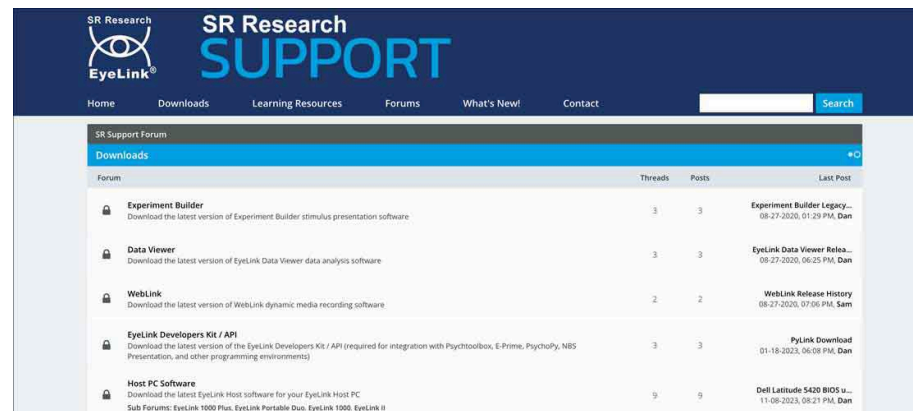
SR Research
EyeLink®
SR Research
SUPPORT

Home Downloads Learning Resources Forums What's New! Contact
Search

SR Support Forum
Downloads

| Forum | Threads | Posts | Last Post |
|---|---|---|---|
| Experiment Builder<br>Download the latest version of Experiment Builder stimulus presentation software | 3 | 3 | Experiment Builder Legacy...<br>08-27-2020, 01:29 PM, Dan |
| Data Viewer<br>Download the latest version of EyeLink Data Viewer data analysis software | 3 | 3 | EyeLink Data Viewer Relea...<br>08-27-2020, 06:25 PM, Dan |
| WebLink<br>Download the latest version of WebLink dynamic media recording software | 2 | 2 | WebLink Release History<br>08-27-2020, 07:06 PM, Sam |
| EyeLink Developers Kit / API<br>Download the latest version of the EyeLink Developers Kit / API (required for integration with Psychtoolbox, E-Prime, PsychoPy, NBS Presentation, and other programming environments) | 3 | 3 | PyLink Download<br>01-18-2023, 06:08 PM, Dan |
| Host PC Software<br>Download the latest EyeLink Host software for your EyeLink Host PC<br>Sub Forums: EyeLink 1000 Plus, EyeLink Portable Duo, EyeLink 1000, EyeLink II | 9 | 9 | Dell Latitude 5420 BIOS u...<br>11-08-2023, 08:21 PM, Dan |